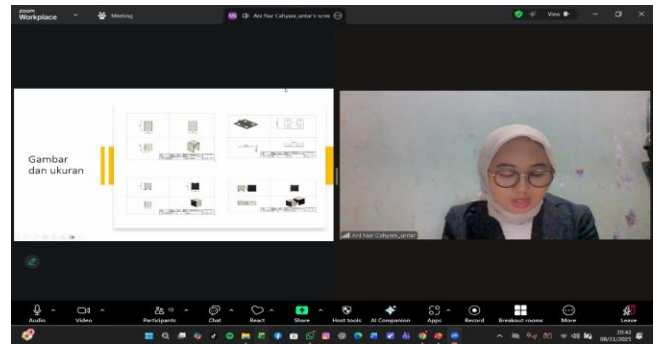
zoom Workplace

Meeting

Arri Nur Cahyani_untar's scre

View

Gambar dan ukuran

Arri Nur Cahyani_untar

Audio

Video

Participants 10

Chat

React

Share

Host tools

AI Companion

Apps

Record

Breakout rooms

More

Leave

20:42
08/11/2025